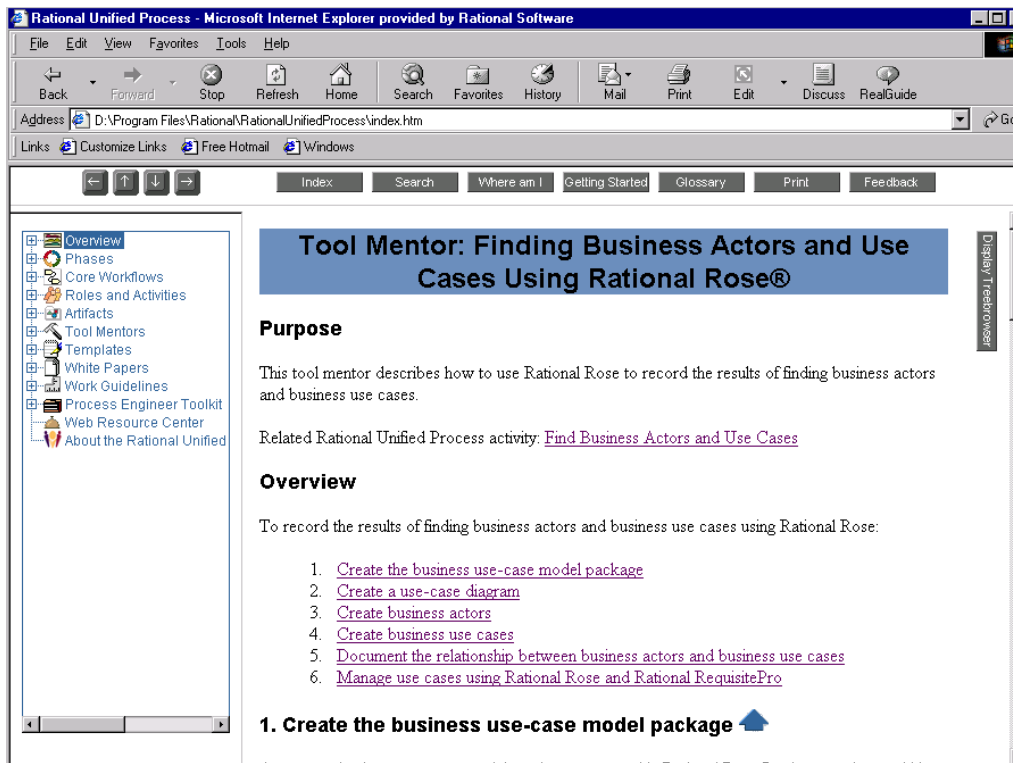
Rational Unified Process - Microsoft Internet Explorer provided by Rational Software

File Edit View Favorites Tools Help

Back Forward Stop Refresh Home Search Favorites History Mail Print Edit Discuss RealGuide

Address D:\Program Files\Rational\RationalUnifiedProcess\index.htm

Links Customize Links Free Hotmail Windows

Index Search Where am I Getting Started Glossary Print Feedback

Overview
Phases
Core Workflows
Roles and Activities
Artifacts
Tool Mentors
Templates
White Papers
Work Guidelines
Process Engineer Toolkit
Web Resource Center
About the Rational Unified

Display Treebrowser

Tool Mentor: Finding Business Actors and Use Cases Using Rational Rose®

Purpose

This tool mentor describes how to use Rational Rose to record the results of finding business actors and business use cases.

Related Rational Unified Process activity: Find Business Actors and Use Cases

Overview

To record the results of finding business actors and business use cases using Rational Rose:

1. Create the business use-case model package
2. Create a use-case diagram
3. Create business actors
4. Create business use cases
5. Document the relationship between business actors and business use cases
6. Manage use cases using Rational Rose and Rational RequisitePro

1. Create the business use-case model package